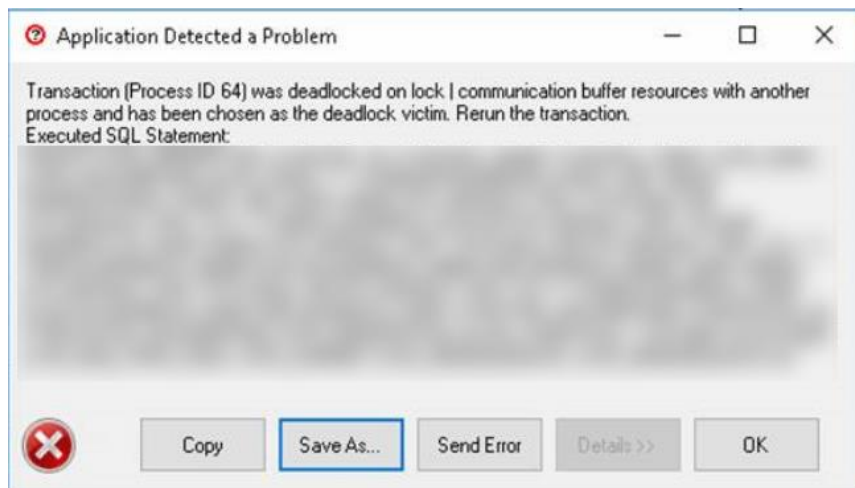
Application Detected a Problem

Transaction (Process ID 64) was deadlocked on lock | communication buffer resources with another process and has been chosen as the deadlock victim. Rerun the transaction.
Executed SQL Statement:

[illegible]

Copy
Save As...
Send Error
Details >>
OK